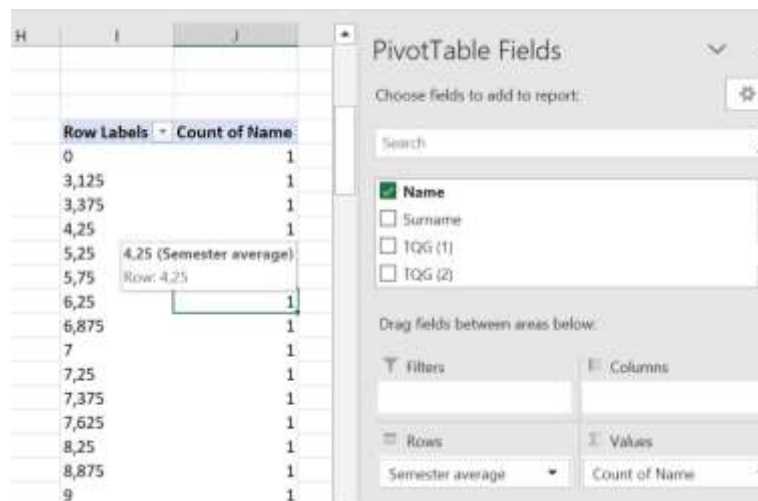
H I J

| Row Labels | Count of Name |
|---|---|
| 0 | 1 |
| 3,125 | 1 |
| 3,375 | 1 |
| 4,25 | 1 |
| 5,25 | |
| 5,75 | |
| 6,25 | 1 |
| 6,875 | 1 |
| 7 | 1 |
| 7,25 | 1 |
| 7,375 | 1 |
| 7,625 | 1 |
| 8,25 | 1 |
| 8,875 | 1 |
| 9 | 1 |

4,25 (Semester average)
Row: 4,25

PivotTable Fields

Choose fields to add to report:

Search

Name
Surname
TQG (1)
TQG (2)

Drag fields between areas below:

Filters
Columns
Rows
Values

Semester average
Count of Name